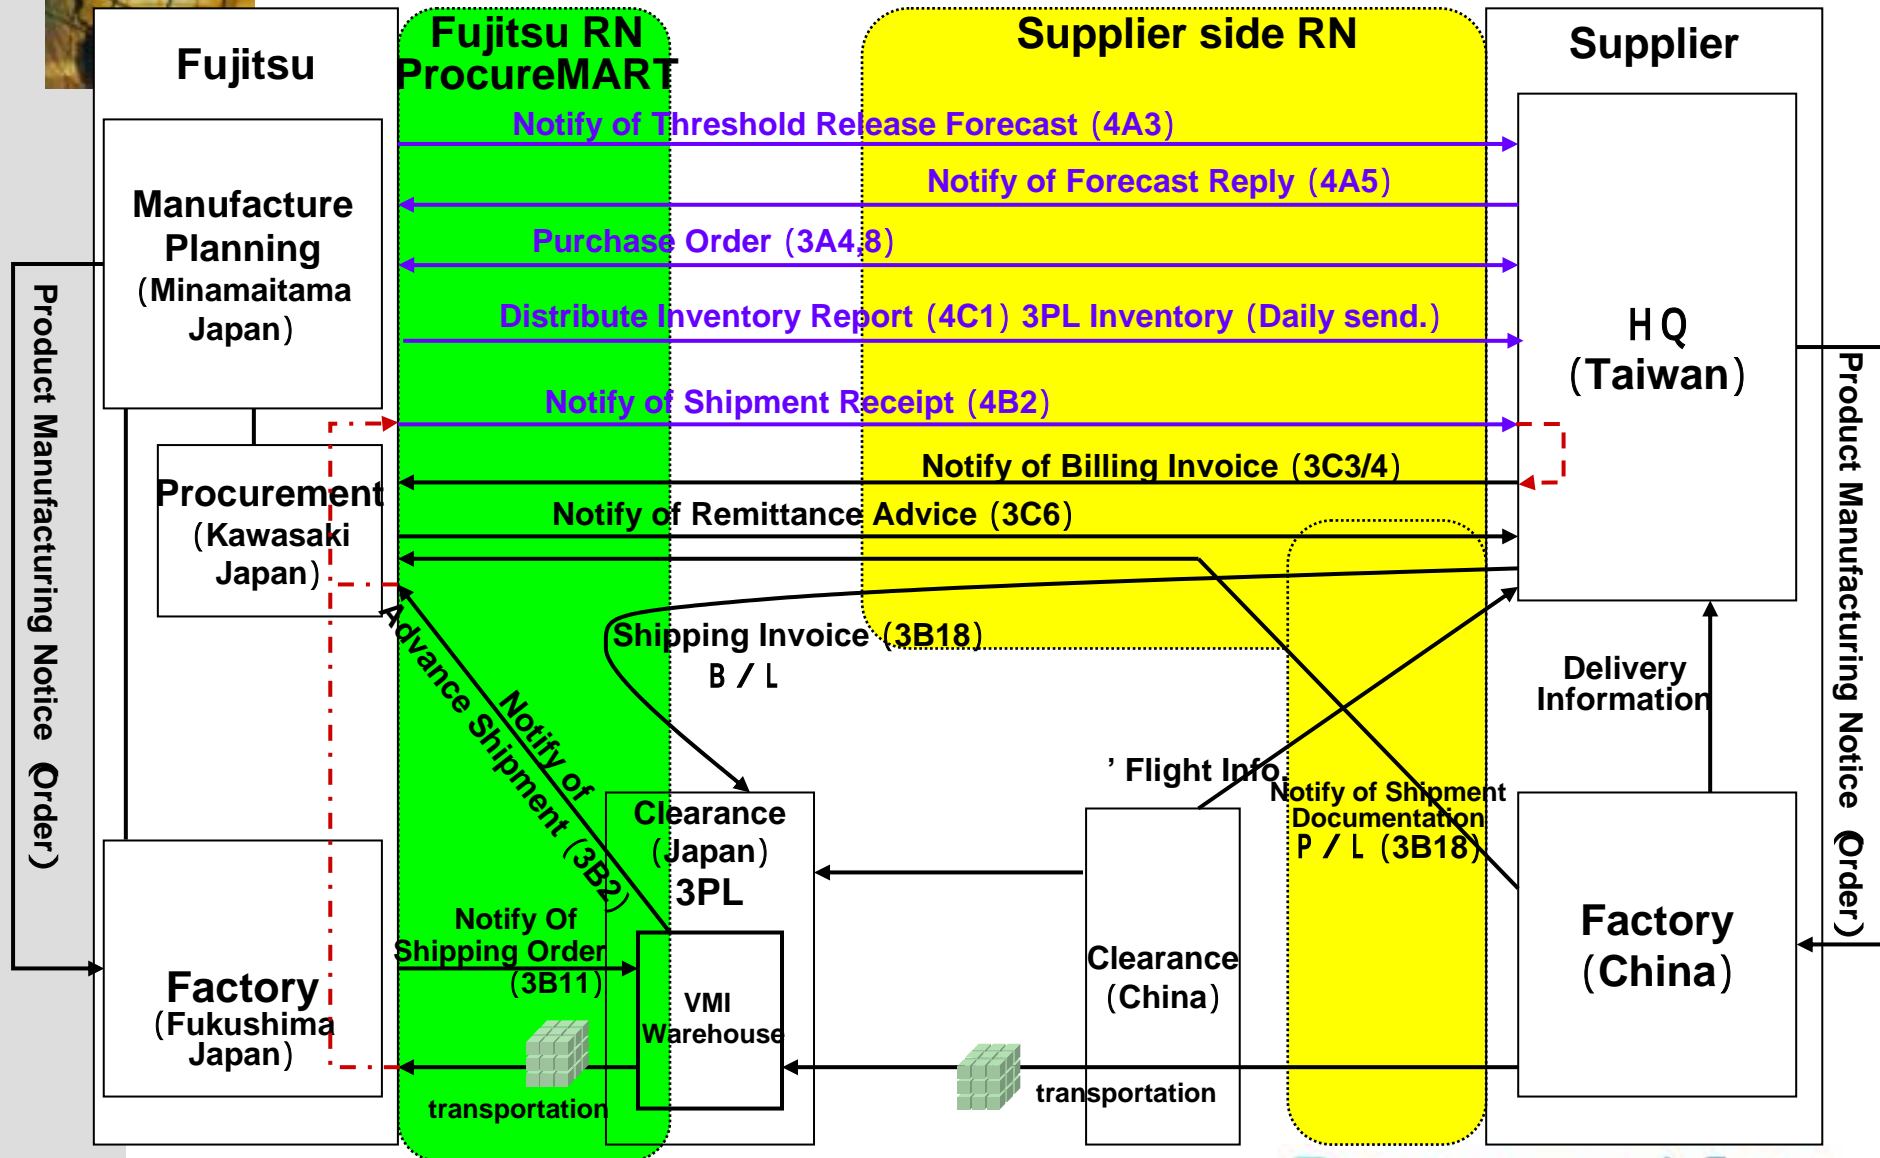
Fujitsu

Fujitsu RN ProcureMART

Supplier side RN

Supplier

Notify of Threshold Release Forecast（4A3）

Notify of Forecast Reply（4A5）

Purchase Order（3A4,8）

Distribute Inventory Report（4C1）3PL Inventory（Daily send.）

Notify of Shipment Receipt（4B2）

Notify of Billing Invoice（3C3/4）

Notify of Remittance Advice（3C6）

Manufacture Planning（Minamaitama Japan）

Procurement（Kawasaki Japan）

Factory（Fukushima Japan）

Product Manufacturing Notice（Order）

HQ（Taiwan）

Product Manufacturing Notice（Order）

Shipping Invoice（3B18）

B／L

Notify of Advance Shipment（3B2）

Delivery Information

’ Flight Info.

Notify of Shipment Documentation P／L（3B18）

Clearance（Japan）

3PL

Notify Of Shipping Order（3B11）

VMI Warehouse

Clearance（China）

Factory（China）

transportation

transportation